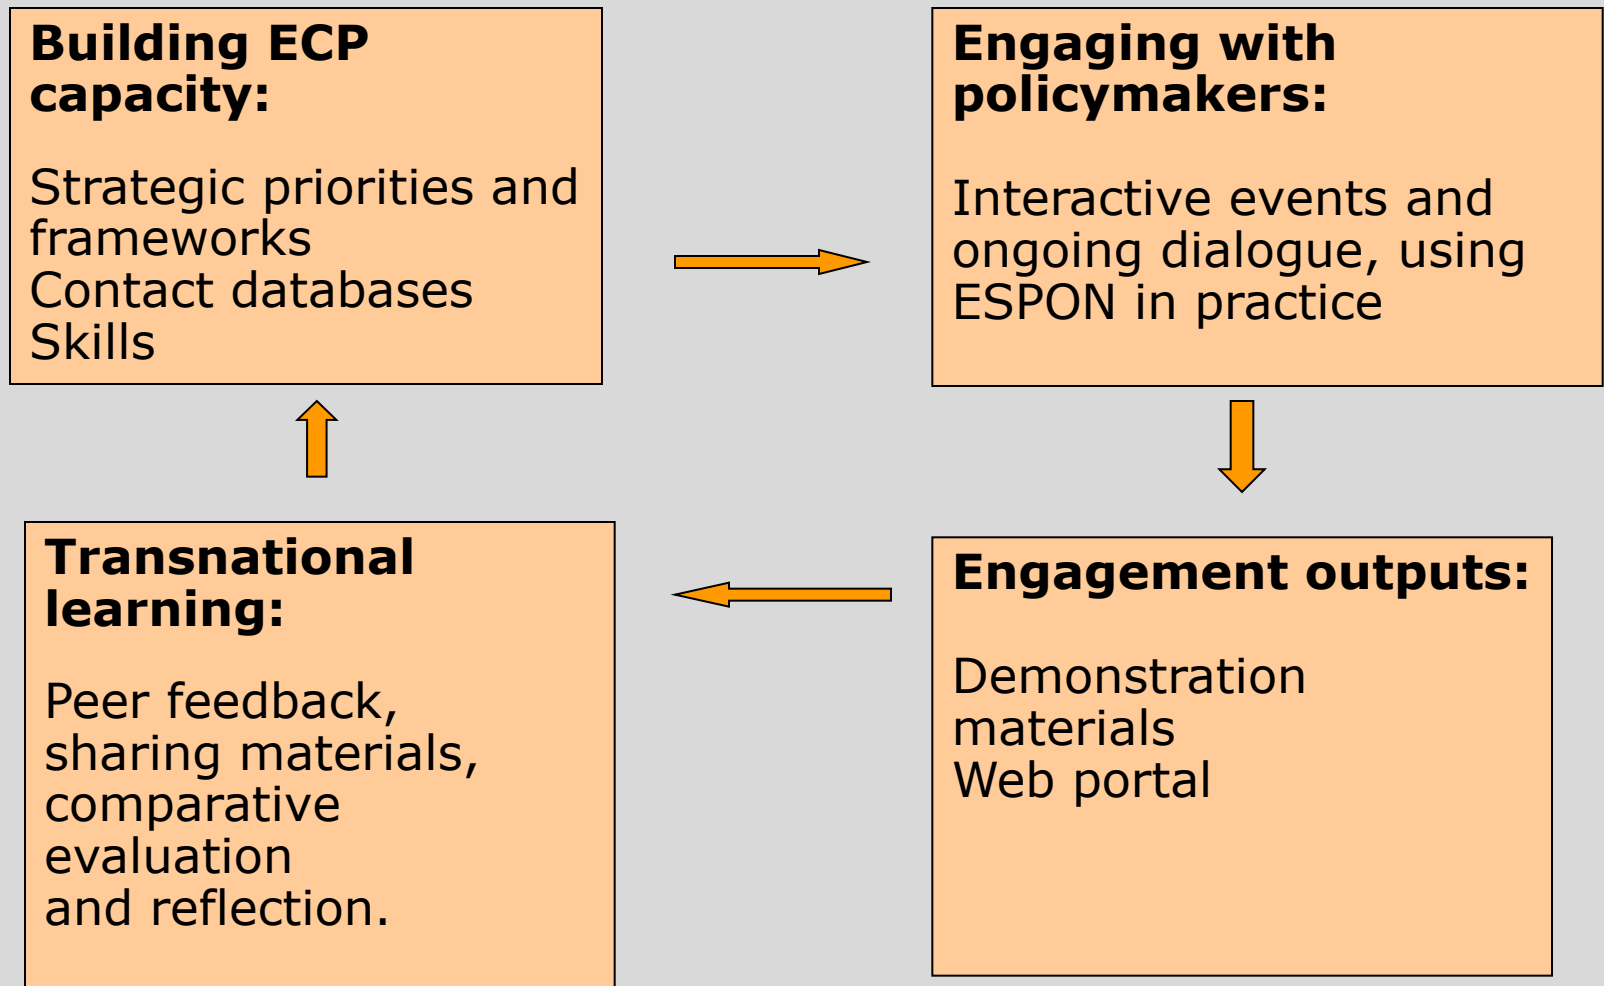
Building ECP capacity:

Strategic priorities and frameworks
Contact databases
Skills

Engaging with policymakers:

Interactive events and ongoing dialogue, using ESPON in practice

Engagement outputs:

Demonstration materials
Web portal

Transnational learning:

Peer feedback, sharing materials, comparative evaluation
and reflection.